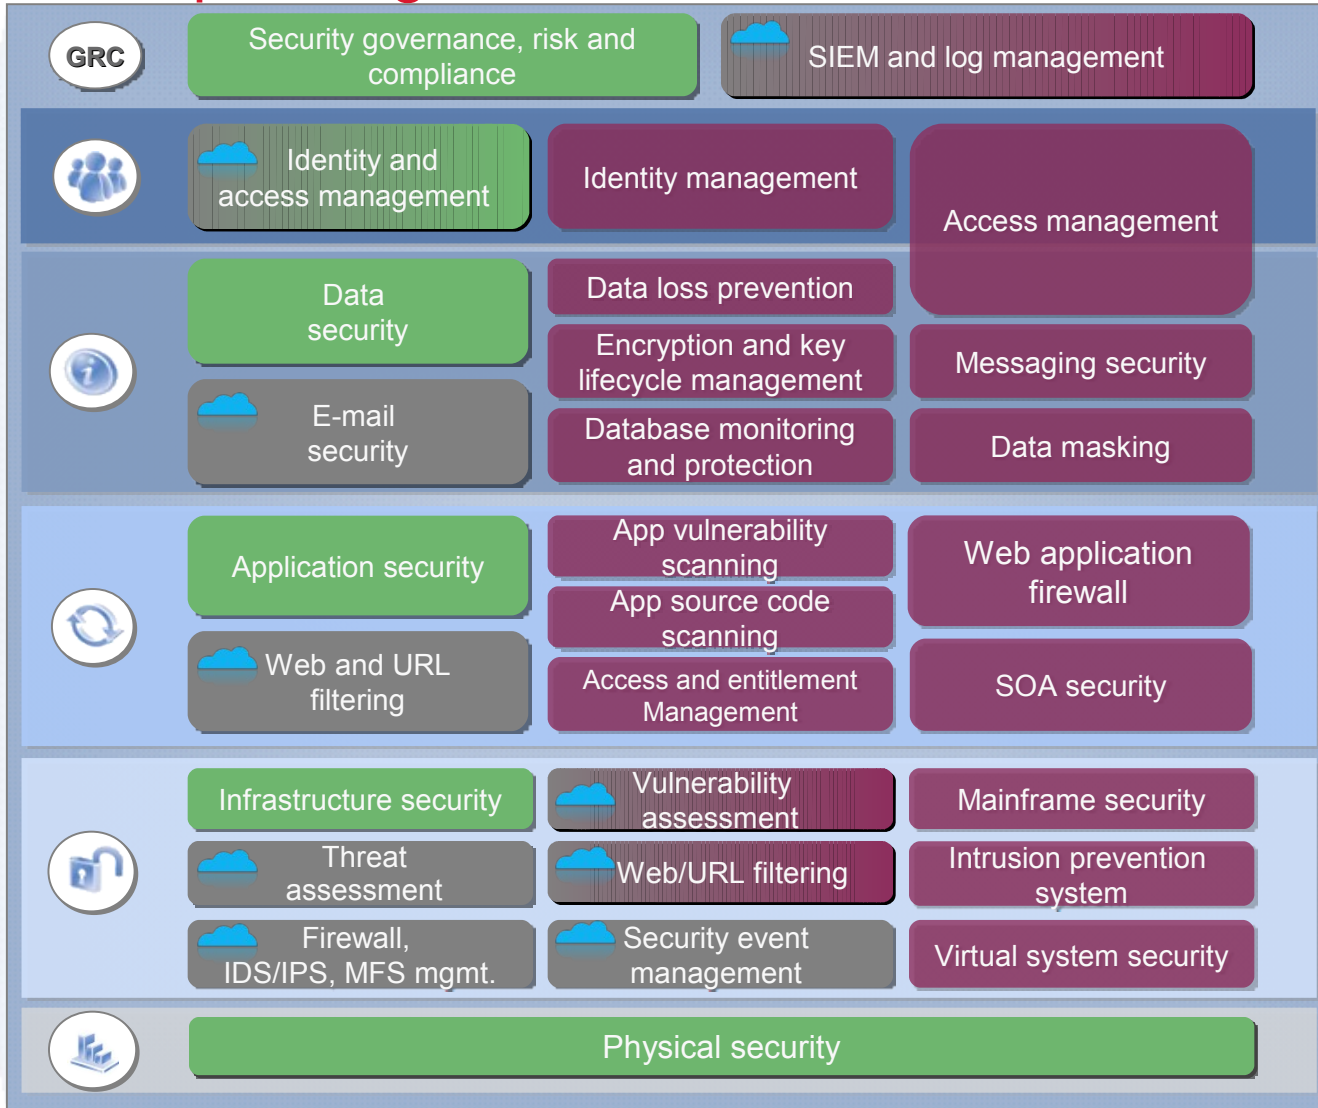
GRC

Security governance, risk and compliance

SIEM and log management

Identity and access management

Identity management

Access management

Data security

Data loss prevention

Encryption and key lifecycle management

Messaging security

E-mail security

Database monitoring and protection

Data masking

Application security

App vulnerability scanning

App source code scanning

Web application firewall

Web and URL filtering

Access and entitlement Management

SOA security

Infrastructure security

Vulnerability assessment

Mainframe security

Threat assessment

Web/URL filtering

Intrusion prevention system

Firewall, IDS/IPS, MFS mgmt.

Security event management

Virtual system security

Physical security